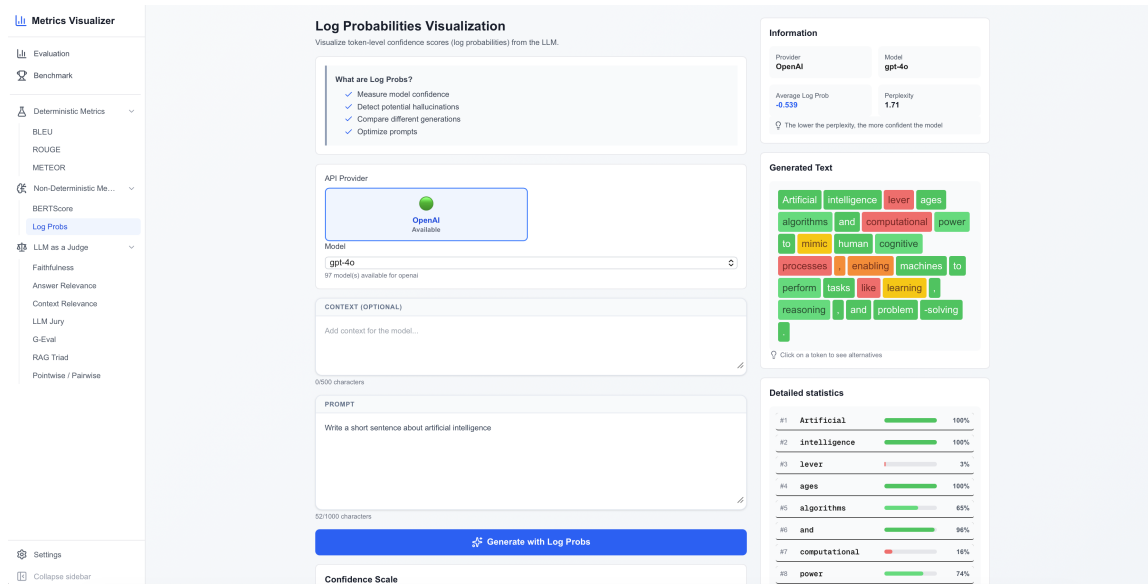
Metrics Visualizer

Evaluation
Benchmark
Deterministic Metrics
BLEU
ROUGE
METEOR
Non-Deterministic Me...
BERTScore
Log Probs
LLM as a Judge
Faithfulness
Answer Relevance
Context Relevance
LLM Jury
G-Eval
RAG Triad
Pointwise / Pairwise

Settings
Collapse sidebar

Log Probabilities Visualization
Visualize token-level confidence scores (log probabilities) from the LLM.

What are Log Probs?
Measure model confidence
Detect potential hallucinations
Compare different generations
Optimize prompts

API Provider
OpenAI
Available

Model
gpt-4o
97 model(s) available for openai

CONTEXT (OPTIONAL)
Add context for the model...
0/500 characters

PROMPT
Write a short sentence about artificial intelligence
52/1000 characters

Generate with Log Probs

Confidence Scale

Information
Provider
OpenAI
Model
gpt-4o
Average Log Prob
-0.539
Perplexity
1.71
The lower the perplexity, the more confident the model

Generated Text
Artificial intelligence lever ages algorithms and computational power to mimic human cognitive processes , enabling machines to perform tasks like learning , reasoning , and problem -solving .
Click on a token to see alternatives

Detailed statistics
| | | |
|---|---|---|
| #1 | Artificial | 100% |
| #2 | intelligence | 100% |
| #3 | lever | 3% |
| #4 | ages | 100% |
| #5 | algorithms | 65% |
| #6 | and | 96% |
| #7 | computational | 16% |
| #8 | power | 74% |